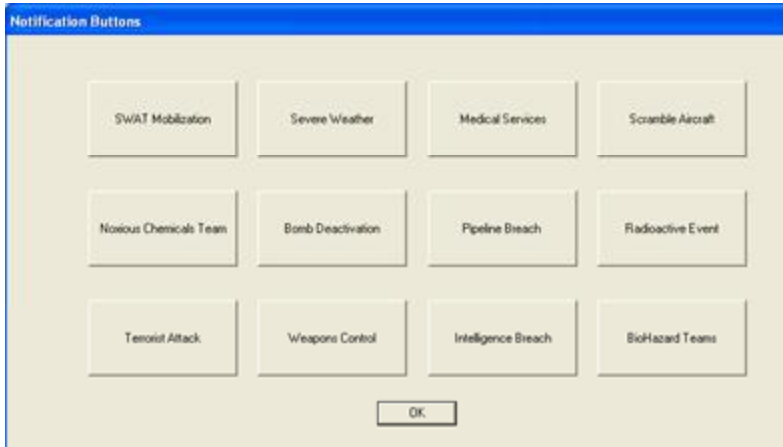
Notification Buttons

SWAT Mobilization

Severe Weather

Medical Services

Scramble Aircraft

Noxious Chemicals Team

Bomb Deactivation

Pipeline Breach

Radioactive Event

Terrorist Attack

Weapons Control

Intelligence Breach

BioHazard Teams

OK